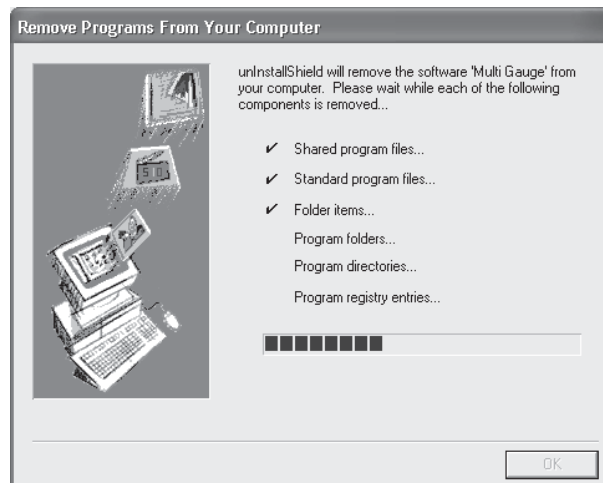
Remove Programs From Your Computer

unInstallShield will remove the software 'Multi Gauge' from your computer. Please wait while each of the following components is removed...

✔ Shared program files...

✔ Standard program files...

✔ Folder items...

Program folders...

Program directories...

Program registry entries...

OK